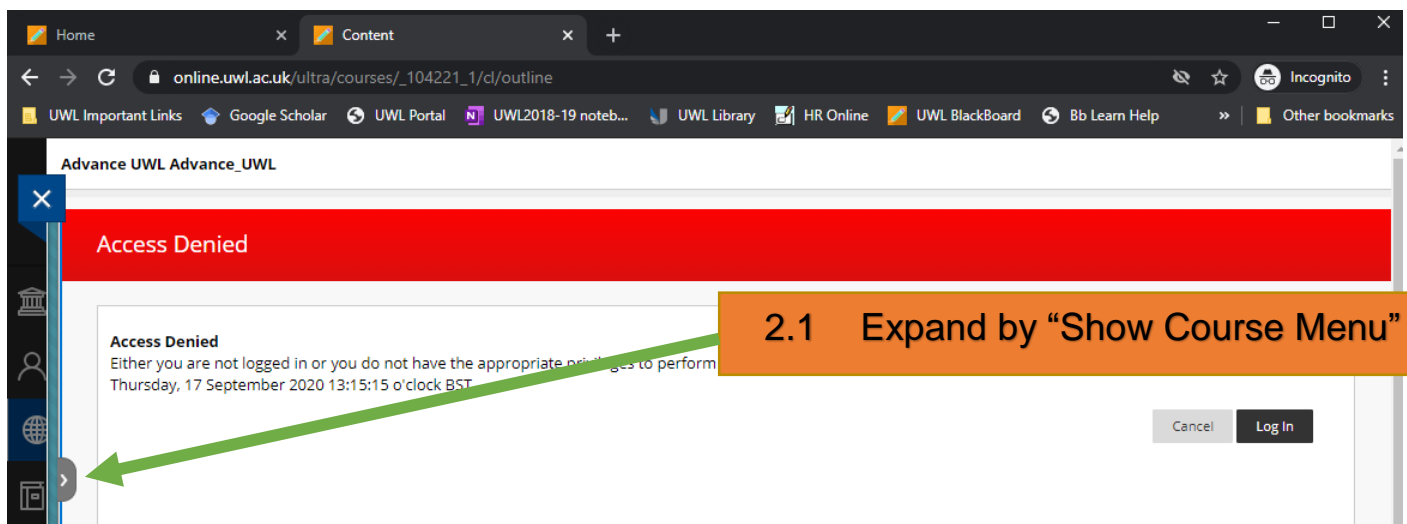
Home
Content
online.uwl.ac.uk/ultra/courses/_104221_1/cl/outline
Incognito
UWL Important Links Google Scholar UWL Portal UWL2018-19 noteb... UWL Library HR Online UWL BlackBoard Bb Learn Help » Other bookmarks

Advance UWL Advance_UWL

Access Denied

Access Denied
Either you are not logged in or you do not have the appropriate privileges to perform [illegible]
Thursday, 17 September 2020 13:15:15 o'clock BST

2.1 Expand by "Show Course Menu"

Cancel
Log In